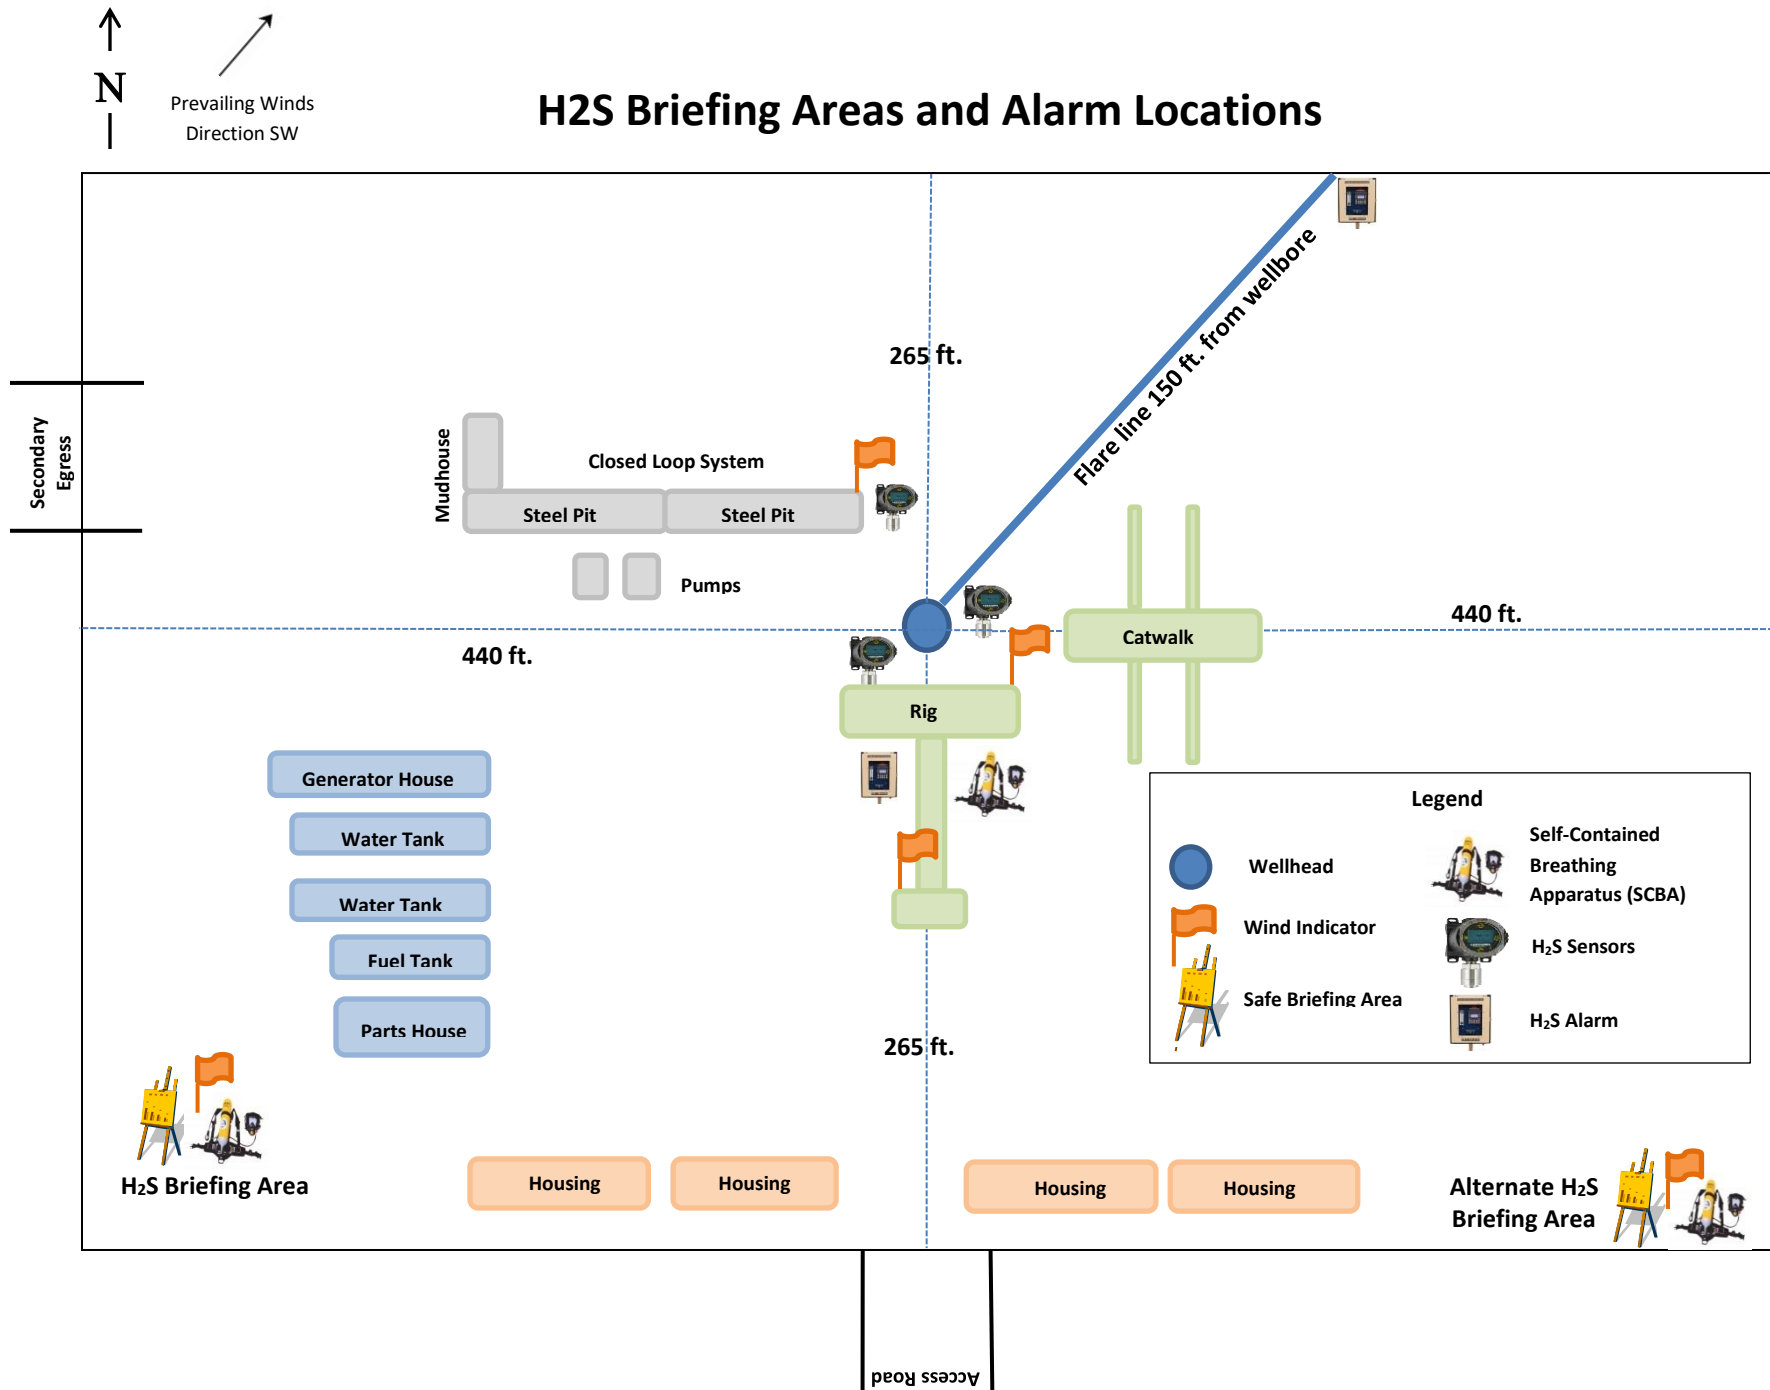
N

Prevailing Winds Direction SW

H2S Briefing Areas and Alarm Locations

Secondary Egress

265 ft.

Flare line 150 ft. from wellbore

Mudhouse

Closed Loop System

Steel Pit

Steel Pit

Pumps

440 ft.

440 ft.

Catwalk

Rig

Generator House

Water Tank

Water Tank

Fuel Tank

Parts House

Legend

Wellhead

Wind Indicator

Safe Briefing Area

Self-Contained Breathing Apparatus (SCBA)

$H_2S$ Sensors

$H_2S$ Alarm

265 ft.

$H_2S$ Briefing Area

Housing

Housing

Housing

Housing

Alternate $H_2S$ Briefing Area

Access Road